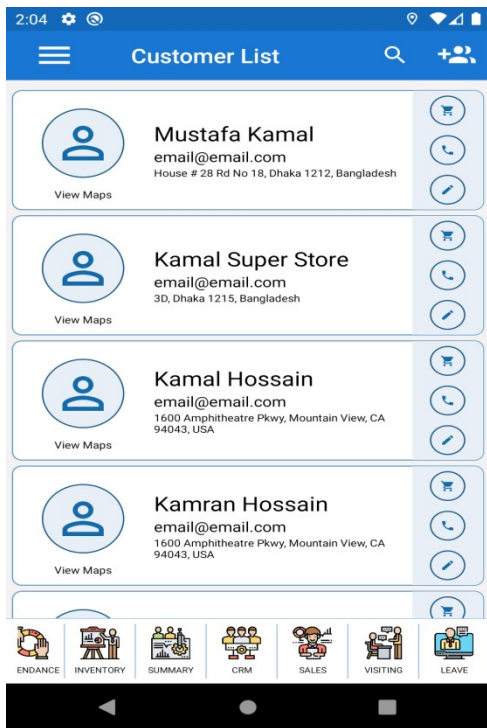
2:04

Customer List

Mustafa Kamal
email@email.com
House # 28 Rd No 18, Dhaka 1212, Bangladesh
View Maps

Kamal Super Store
email@email.com
3D, Dhaka 1215, Bangladesh
View Maps

Kamal Hossain
email@email.com
1600 Amphitheatre Pkwy, Mountain View, CA 94043, USA
View Maps

Kamran Hossain
email@email.com
1600 Amphitheatre Pkwy, Mountain View, CA 94043, USA
View Maps

ENDANCE INVENTORY SUMMARY CRM SALES VISITING LEAVE